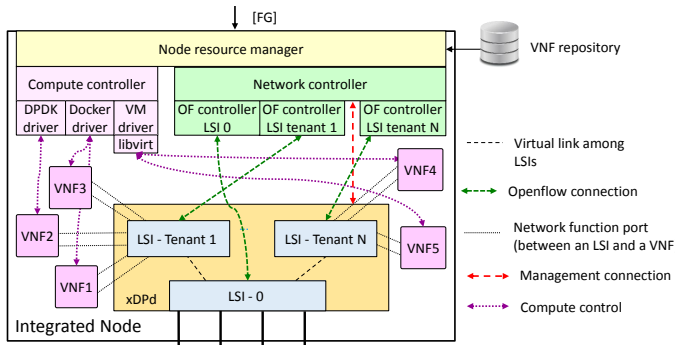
[FG]

Node resource manager

VNF repository

Compute controller

DPDK driver

Docker driver

VM driver

libvirt

Network controller

OF controller LSI 0

OF controller LSI tenant 1

OF controller LSI tenant N

VNF3

VNF4

VNF2

VNF5

VNF1

LSI - Tenant 1

LSI - Tenant N

xDPd

LSI - 0

Integrated Node

Virtual link among LSIs

Openflow connection

Network function port (between an LSI and a VNF

Management connection

Compute control